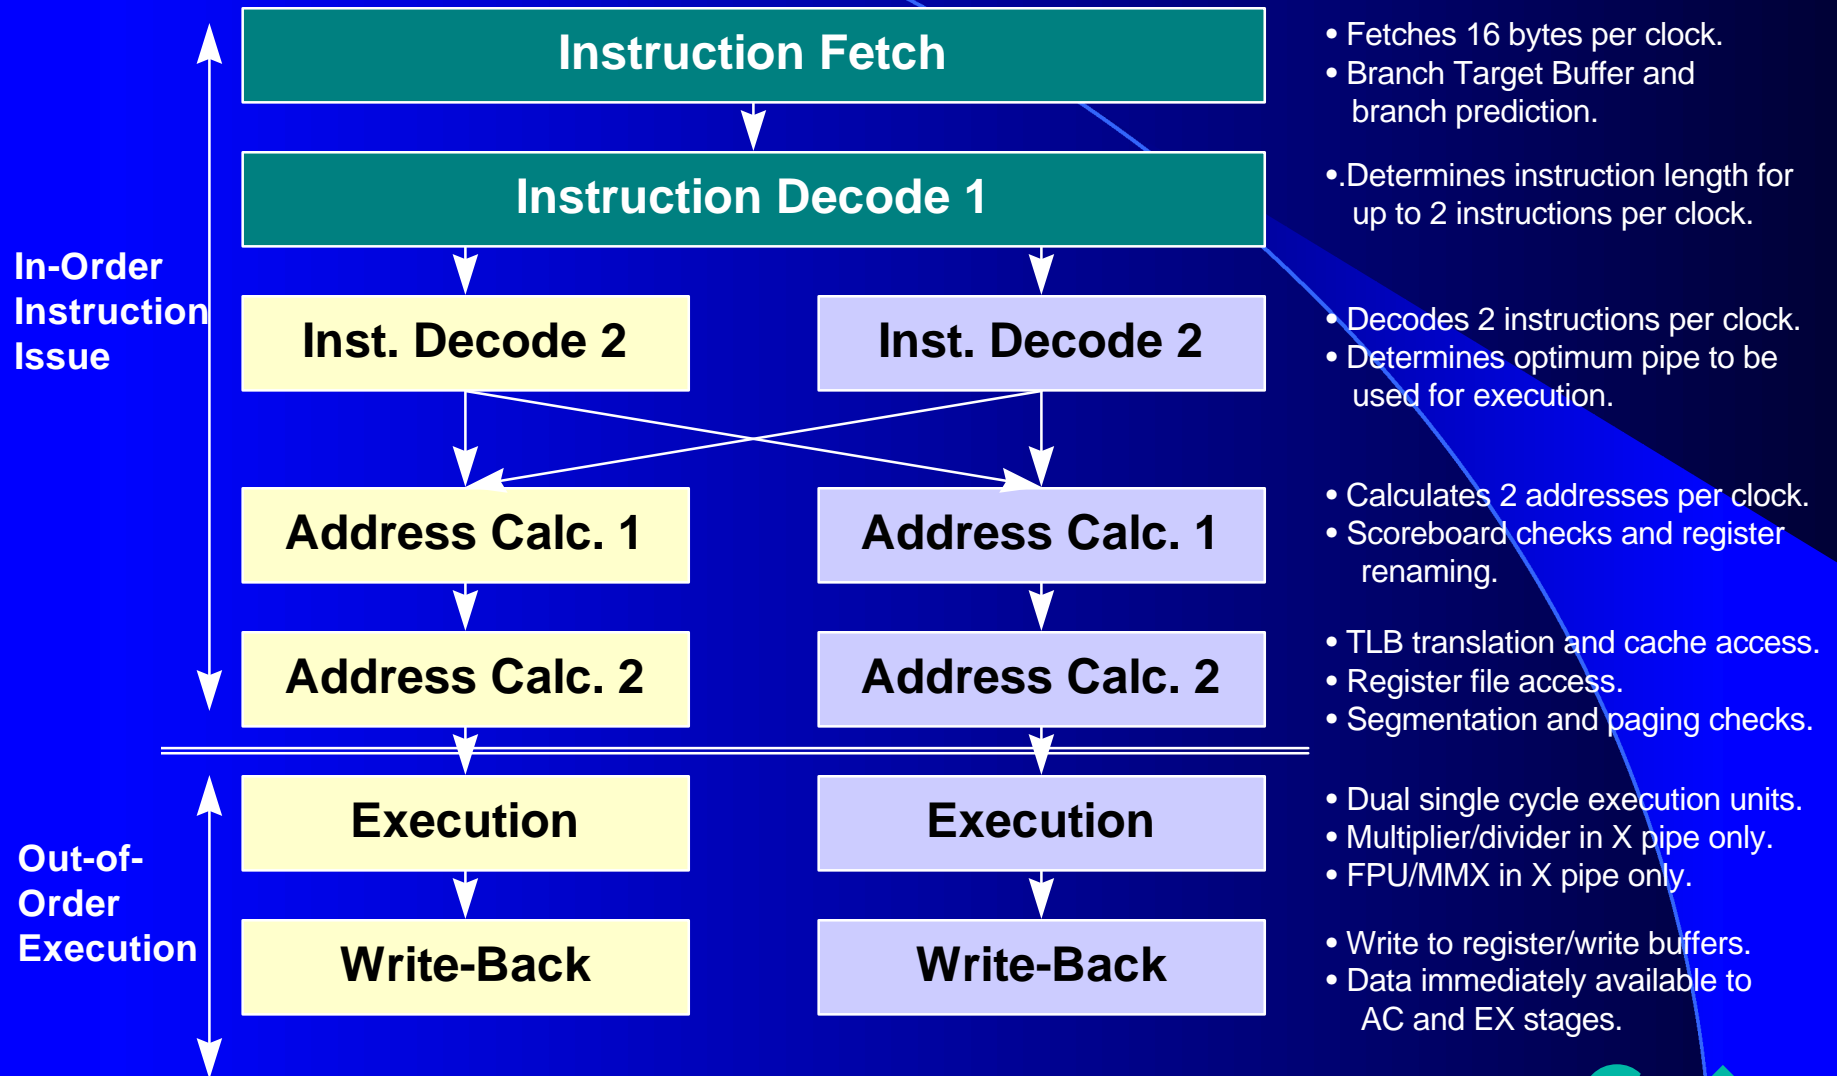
In-Order Instruction Issue

Instruction Fetch

Instruction Decode 1

Inst. Decode 2

Inst. Decode 2

Address Calc. 1

Address Calc. 1

Address Calc. 2

Address Calc. 2

Out-of-Order Execution

Execution

Execution

Write-Back

Write-Back

• Fetches 16 bytes per clock.
• Branch Target Buffer and branch prediction.

•.Determines instruction length for up to 2 instructions per clock.

• Decodes 2 instructions per clock.
• Determines optimum pipe to be used for execution.

• Calculates 2 addresses per clock.
• Scoreboard checks and register renaming.

• TLB translation and cache access.
• Register file access.
• Segmentation and paging checks.

• Dual single cycle execution units.
• Multiplier/divider in X pipe only.
• FPU/MMX in X pipe only.

• Write to register/write buffers.
• Data immediately available to AC and EX stages.